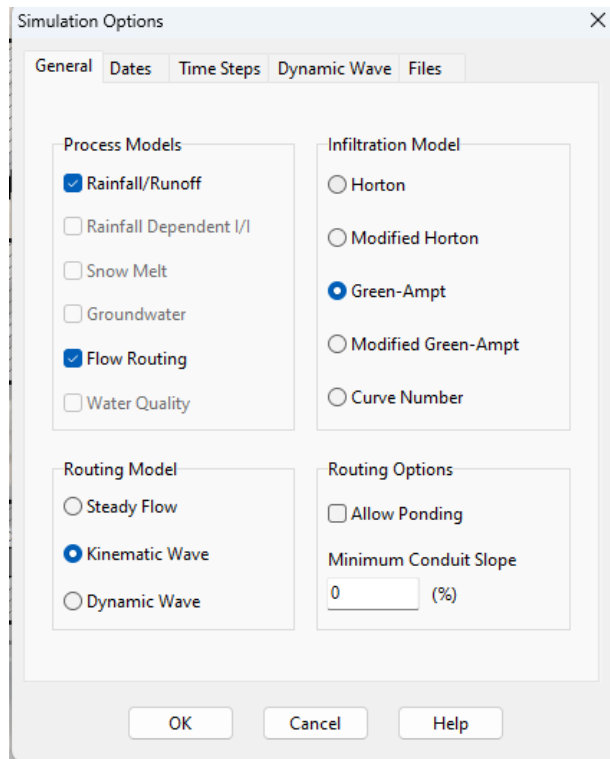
Simulation Options

General Dates Time Steps Dynamic Wave Files

Process Models
Rainfall/Runoff
Rainfall Dependent I/I
Snow Melt
Groundwater
Flow Routing
Water Quality

Infiltration Model
Horton
Modified Horton
Green-Ampt
Modified Green-Ampt
Curve Number

Routing Model
Steady Flow
Kinematic Wave
Dynamic Wave

Routing Options
Allow Ponding
Minimum Conduit Slope
0 (%)

OK Cancel Help